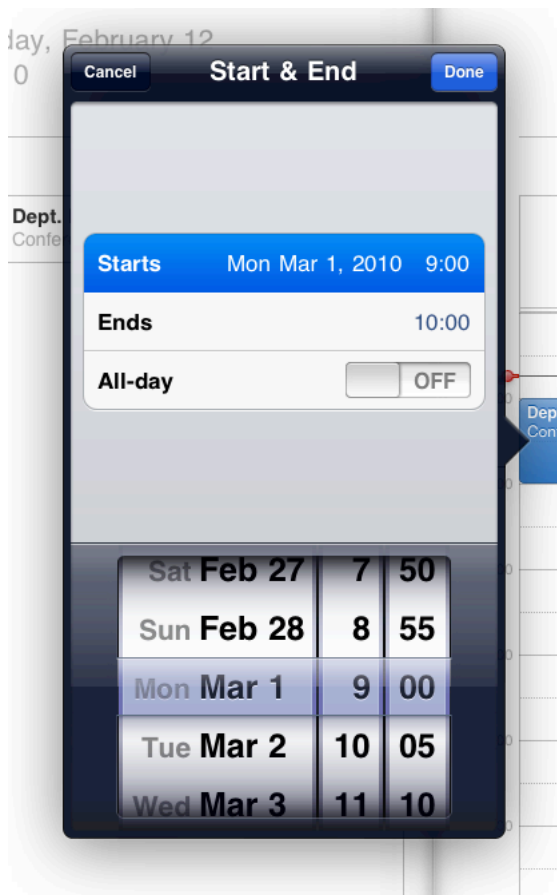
day, February 12
0

Dept.
Confe

Cancel
Start & End
Done

Starts
Mon Mar 1, 2010 9:00

Ends
10:00

All-day
OFF

Dept
Con

Sat Feb 27 7 50
Sun Feb 28 8 55
Mon Mar 1 9 00
Tue Mar 2 10 05
Wed Mar 3 11 10